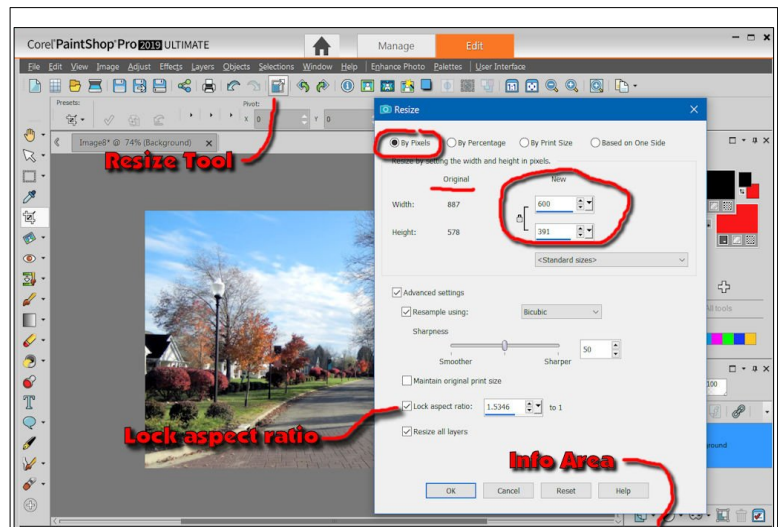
Corel PaintShop Pro 2019 ULTIMATE

Manage

Edit

File Edit View Image Adjust Effects Layers Objects Selections Window Help Enhance Photo Palettes User Interface

Presets:

Pivot:

X 0

Y 0

Image8* @ 74% (Background)

Resize Tool

Resize

By Pixels

By Percentage

By Print Size

Based on One Side

Resize by setting the width and height in pixels.

Original

New

Width: 887

600

Height: 578

391

<Standard sizes>

Advanced settings

Resample using:

Bicubic

Sharpness

Smoother

Sharper

50

Maintain original print size

Lock aspect ratio:

1.5346

to 1

Resize all layers

OK

Cancel

Reset

Help

Lock aspect ratio

Info Area

All tools

100

round